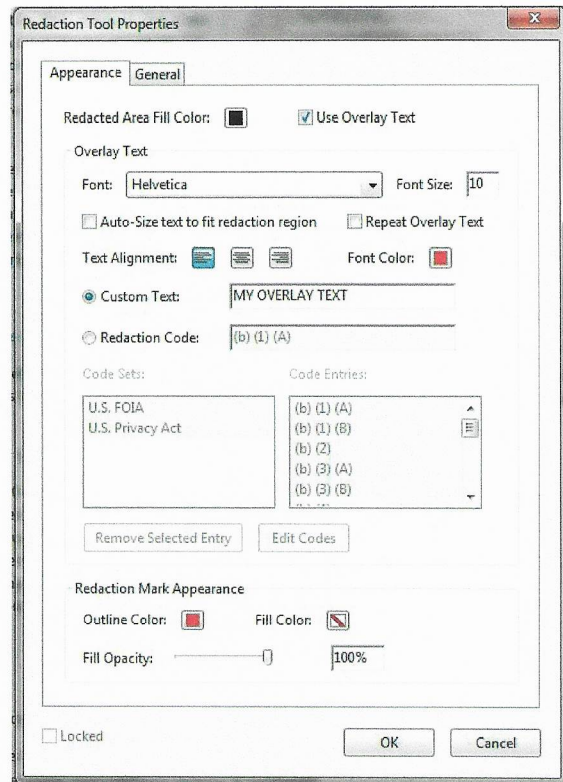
Redaction Tool Properties

Appearance | General

Redacted Area Fill Color: Use Overlay Text

Overlay Text

Font: Helvetica Font Size: 10

Auto-Size text to fit redaction region Repeat Overlay Text

Text Alignment: Font Color:

Custom Text: MY OVERLAY TEXT

Redaction Code: (b) (1) (A)

Code Sets:
U.S. FOIA
U.S. Privacy Act

Code Entries:
(b) (1) (A)
(b) (1) (B)
(b) (2)
(b) (3) (A)
(b) (3) (B)

Remove Selected Entry Edit Codes

Redaction Mark Appearance

Outline Color: Fill Color:

Fill Opacity: 100%

Locked

OK Cancel